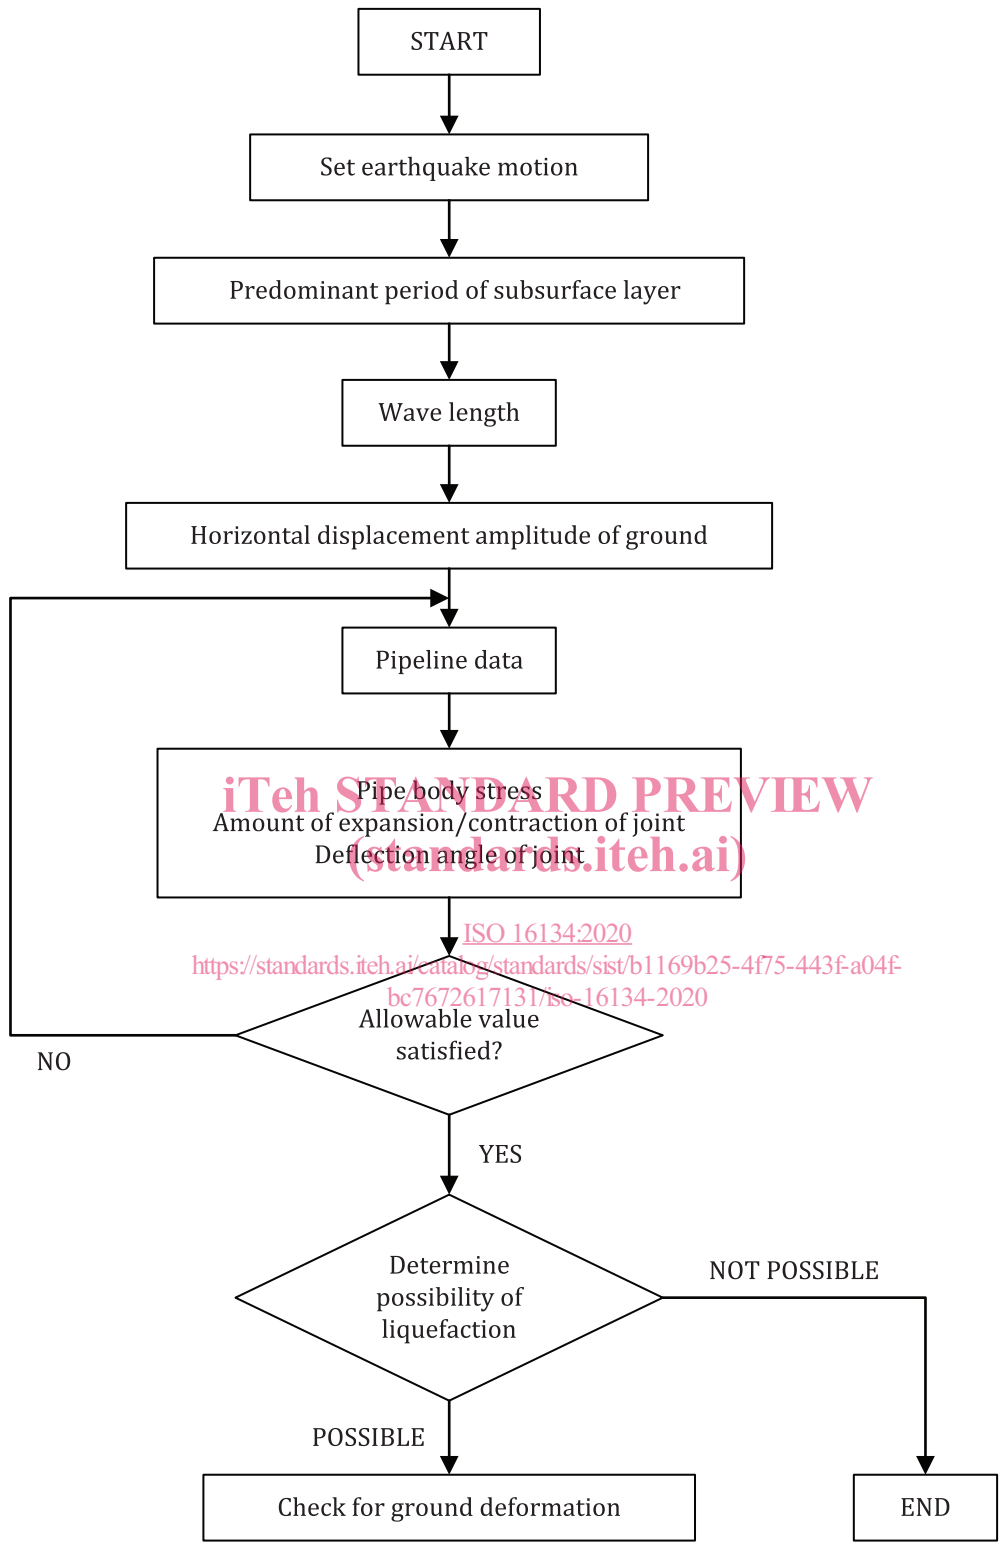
START

Set earthquake motion

Predominant period of subsurface layer

Wave length

Horizontal displacement amplitude of ground

Pipeline data

Pipe body stress
Amount of expansion/contraction of joint
Deflection angle of joint

iTeh STANDARD PREVIEW
(standards.iteh.ai)

ISO 16134:2020
https://standards.iteh.ai/catalog/standards/sist/b1169b25-4f75-443f-a04f-bc7672617131/iso-16134-2020

Allowable value satisfied?

NO

YES

Determine possibility of liquefaction

NOT POSSIBLE

POSSIBLE

Check for ground deformation

END